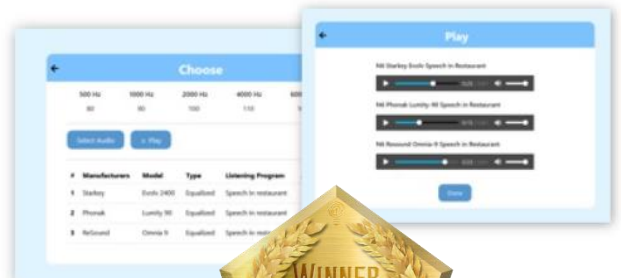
Choose

| 500 Hz | 1000 Hz | 2000 Hz | 4000 Hz | 600 |
|---|---|---|---|---|
| 80 | 90 | 100 | 110 | 9 |

Select Audio

Play

| # | Manufacturers | Model | Type | Listening Program |
|---|---|---|---|---|
| 1 | Starkey | Evolv 2400 | Equalized | Speech in restaurant |
| 2 | Phonak | Lumity 90 | Equalized | Speech in restaurant |
| 3 | ReSound | Omnia 9 | Equalized | Speech in resta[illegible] |

Play

N6 Starkey Evolv Speech in Restaurant

N6 Phonak Lumity 90 Speech in Restaurant

N6 Resound Omnia 9 Speech in Restaurant

Done

WINNER